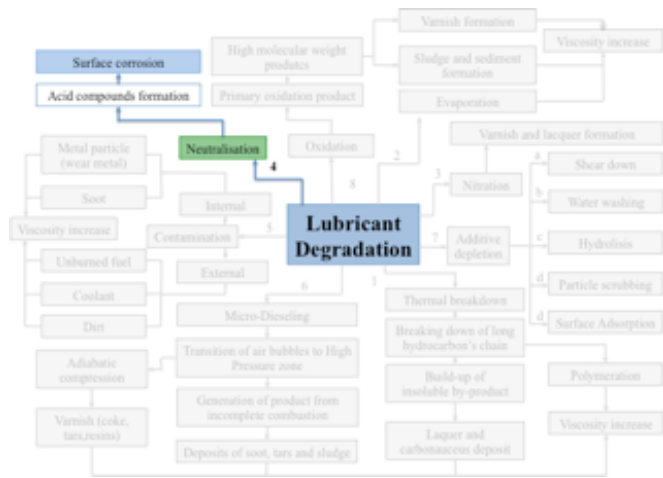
Surface corrosion

Acid compounds formation

Neutralisation

4

High molecular weight poducts

Primary oxidation product

Oxidation

Varnish formation

Sludge and sediment formation

Evaporation

Viscosity increase

2

8

Varnish and lacquer formation

3

Nitration

a

Shear down

b

Water washing

Lubricant Degradation

7

Additive depletion

c

Hydrolisis

d

Particle scrubbing

d

Surface Adsorption

Metal particle (wear metal)

Soot

Viscosity increase

Internal

Contamination

5

External

Unburned fuel

Coolant

Dirt

6

1

Micro-Dieseling

Thermal breakdown

Breaking down of long hydrocarbon's chain

Adiabatic compression

Transition of air bubbles to High Pressure zone

Build-up of insoluble by-product

Polymeration

Generation of product from incomplete combustion

Varnish (coke, tars,resins)

Deposits of soot, tars and sludge

Laquer and carbonaceaus deposit

Viscosity increase